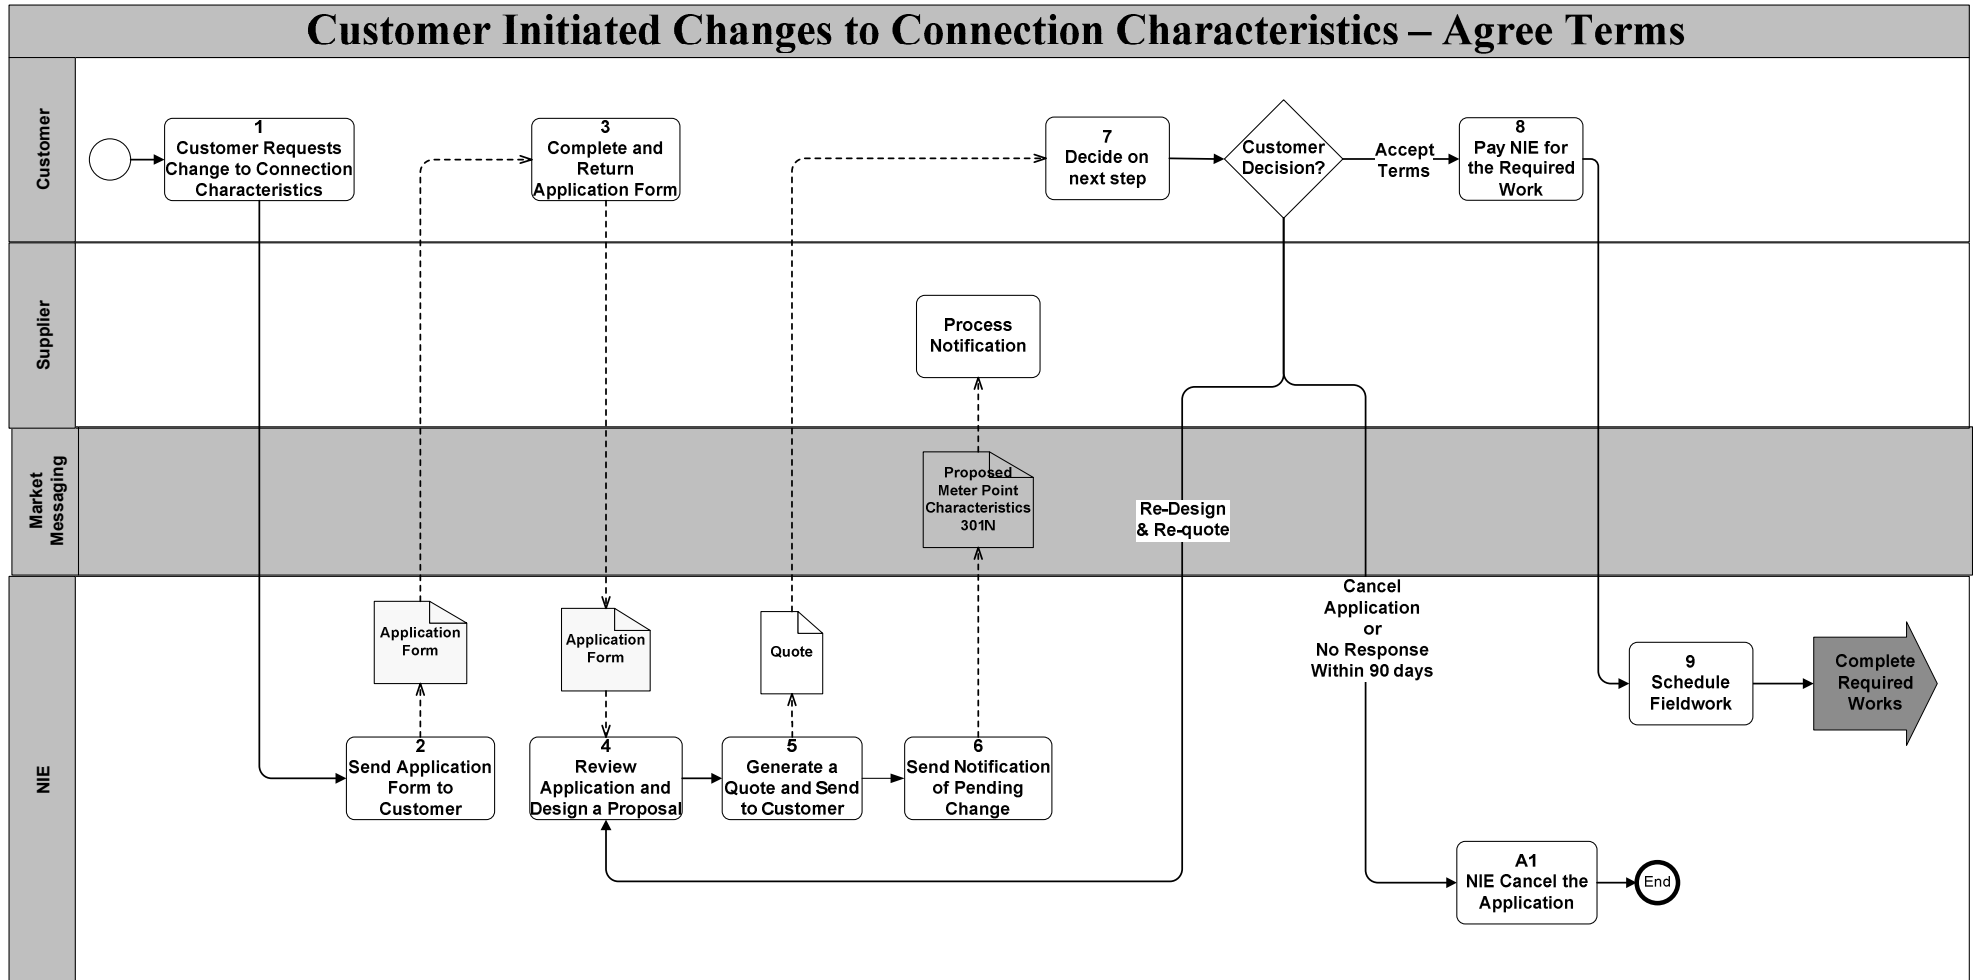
Customer Initiated Changes to Connection Characteristics – Agree Terms

Customer

1
Customer Requests Change to Connection Characteristics

3
Complete and Return Application Form

7
Decide on next step

Customer Decision?

Accept Terms

8
Pay NIE for the Required Work

Supplier

Process Notification

Market Messaging

Proposed Meter Point Characteristics 301N

Re-Design & Re-quote

NIE

Application Form

Application Form

Quote

Cancel Application or No Response Within 90 days

2
Send Application Form to Customer

4
Review Application and Design a Proposal

5
Generate a Quote and Send to Customer

6
Send Notification of Pending Change

9
Schedule Fieldwork

Complete Required Works

A1
NIE Cancel the Application

End